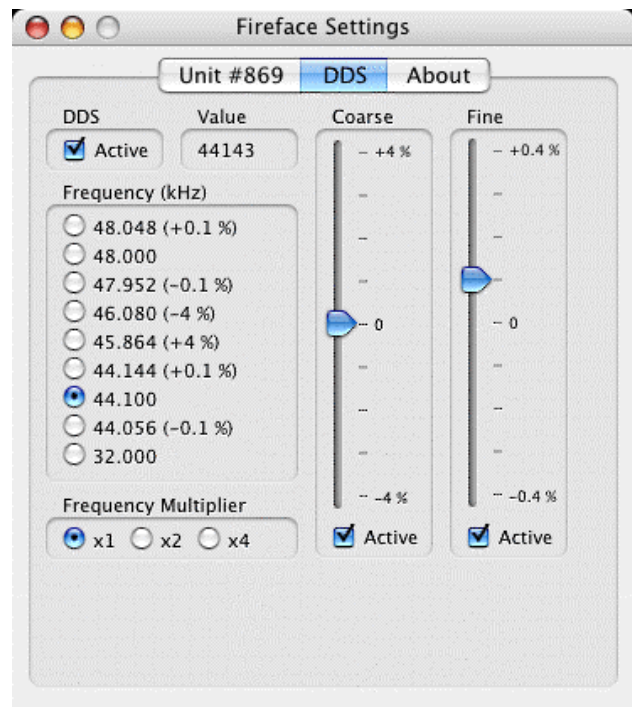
Fireface Settings

Unit #869 DDS About

DDS
Active

Value
44143

Frequency (kHz)
48.048 (+0.1 %)
48.000
47.952 (-0.1 %)
46.080 (-4 %)
45.864 (+4 %)
44.144 (+0.1 %)
44.100
44.056 (-0.1 %)
32.000

Frequency Multiplier
x1 x2 x4

Coarse
+4 %
0
-4 %
Active

Fine
+0.4 %
0
-0.4 %
Active